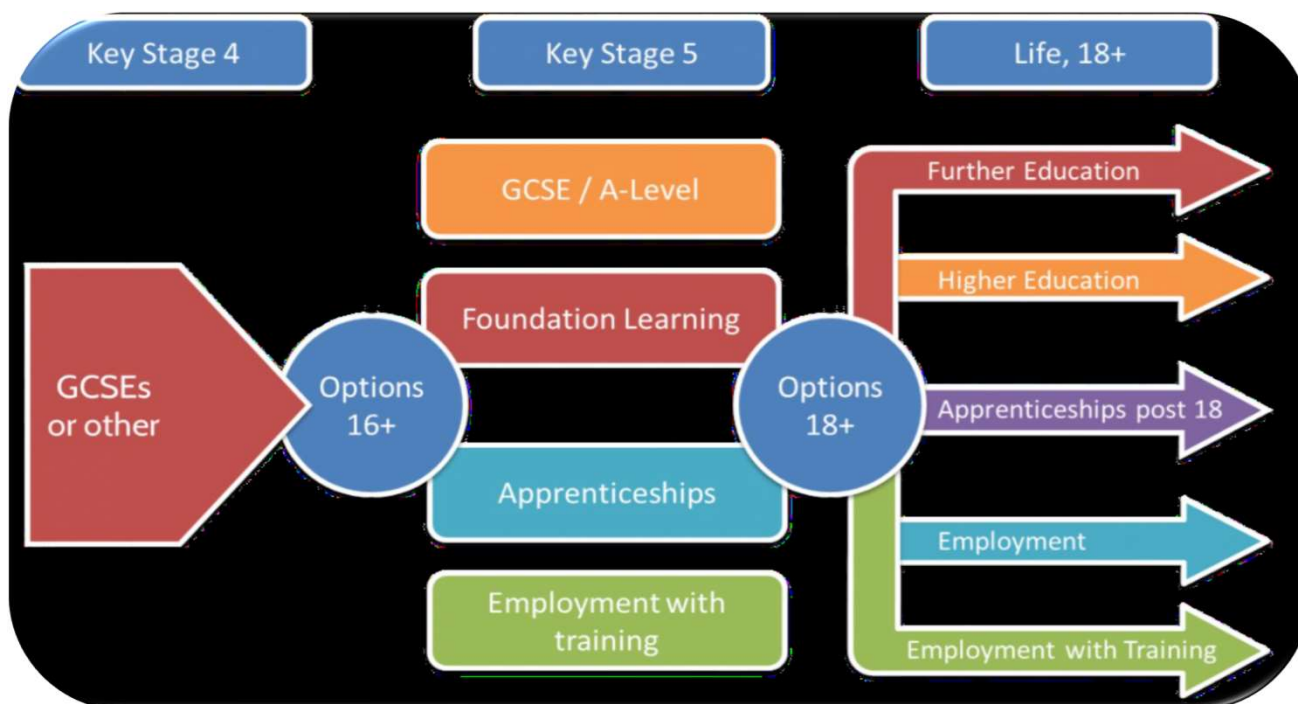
Key Stage 4

Key Stage 5

Life, 18+

GCSEs or other

Options 16+

GCSE / A-Level

Foundation Learning

Apprenticeships

Employment with training

Options 18+

Further Education

Higher Education

Apprenticeships post 18

Employment

Employment with Training